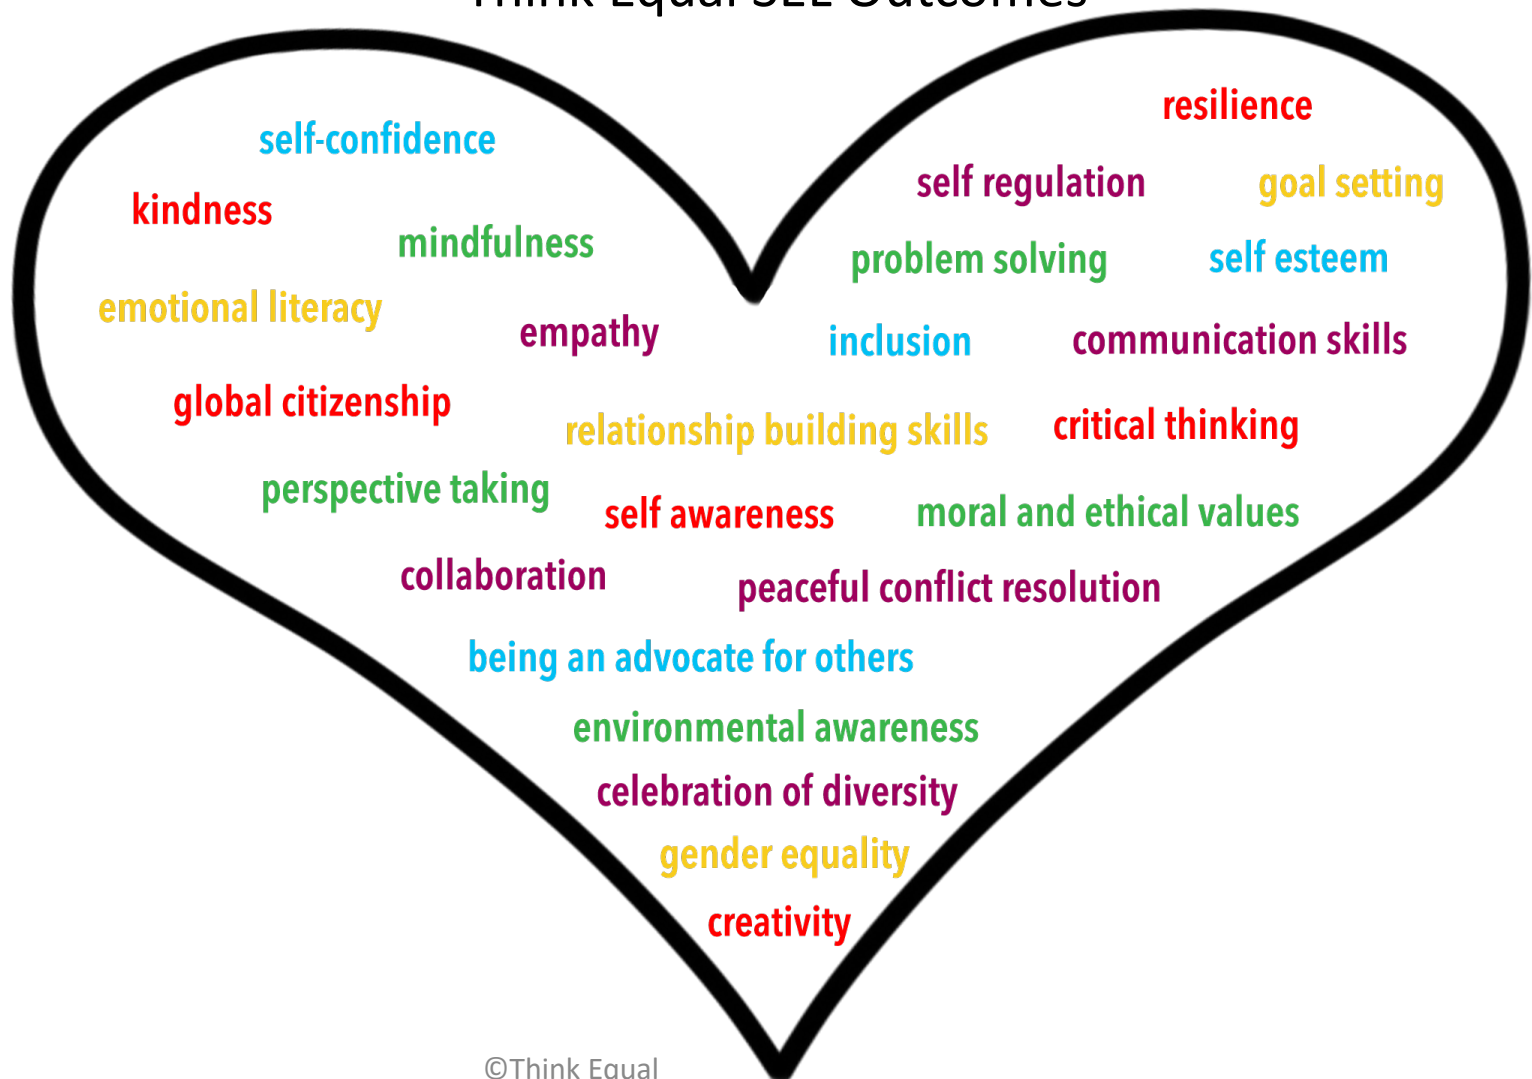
Think Equal SEL Outcomes

resilience

self-confidence

self regulation

goal setting

kindness

mindfulness

problem solving

self esteem

emotional literacy

empathy

inclusion

communication skills

global citizenship

relationship building skills

critical thinking

perspective taking

self awareness

moral and ethical values

collaboration

peaceful conflict resolution

being an advocate for others

environmental awareness

celebration of diversity

gender equality

creativity

©Think Equal